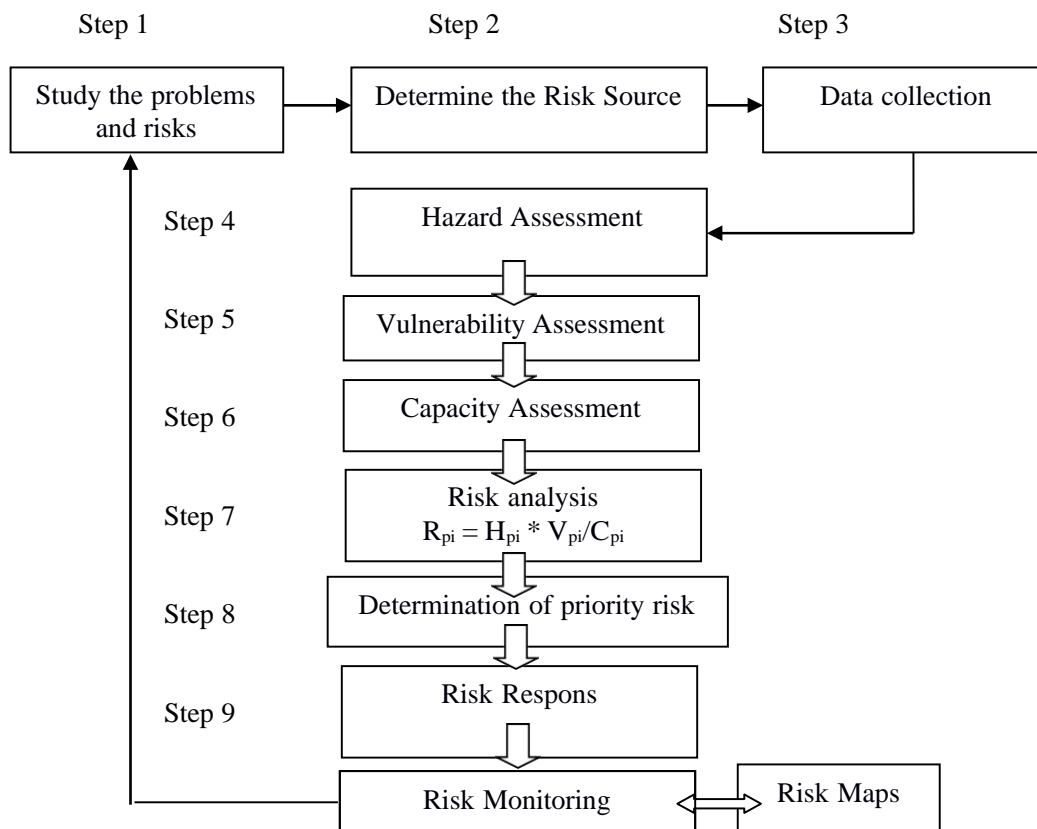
Step 1

Study the problems and risks

Step 2

Determine the Risk Source

Step 3

Data collection

Step 4

Hazard Assessment

Step 5

Vulnerability Assessment

Step 6

Capacity Assessment

Step 7

Risk analysis
$R_{pi} = H_{pi} * V_{pi}/C_{pi}$

Step 8

Determination of priority risk

Step 9

Risk Respons

Risk Monitoring

Risk Maps